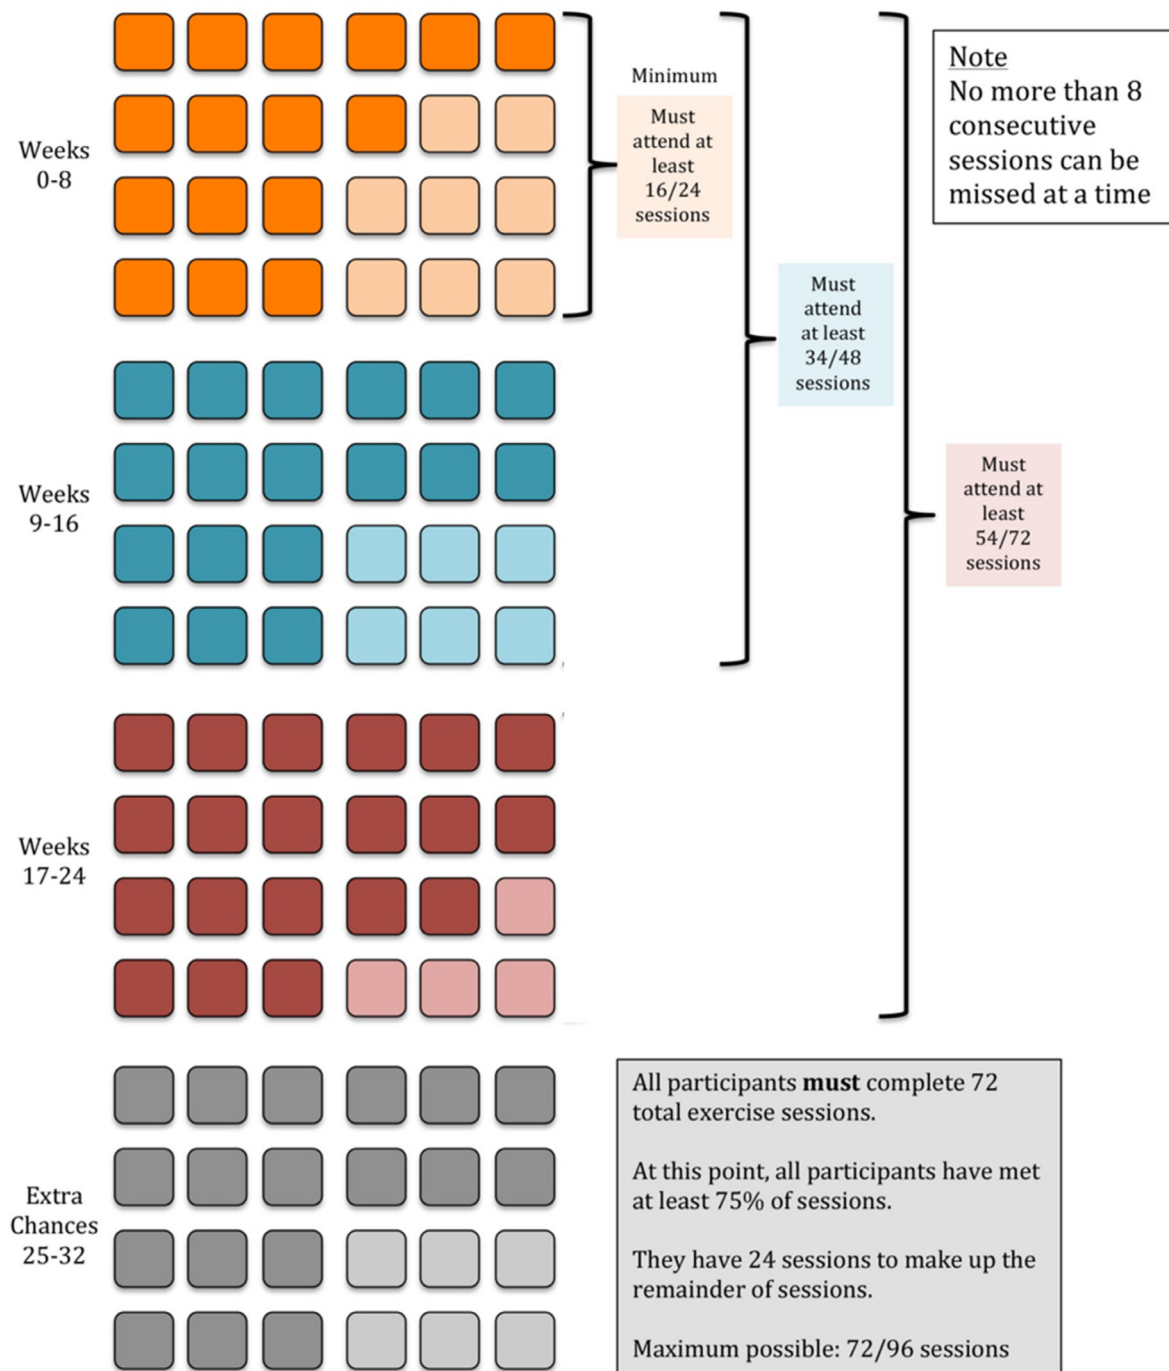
Weeks 0-8

Minimum

Must attend at least 16/24 sessions

Must attend at least 34/48 sessions

Note
No more than 8 consecutive sessions can be missed at a time

Weeks 9-16

Must attend at least 54/72 sessions

Weeks 17-24

Extra Chances 25-32

All participants **must** complete 72 total exercise sessions.

At this point, all participants have met at least 75% of sessions.

They have 24 sessions to make up the remainder of sessions.

Maximum possible: 72/96 sessions